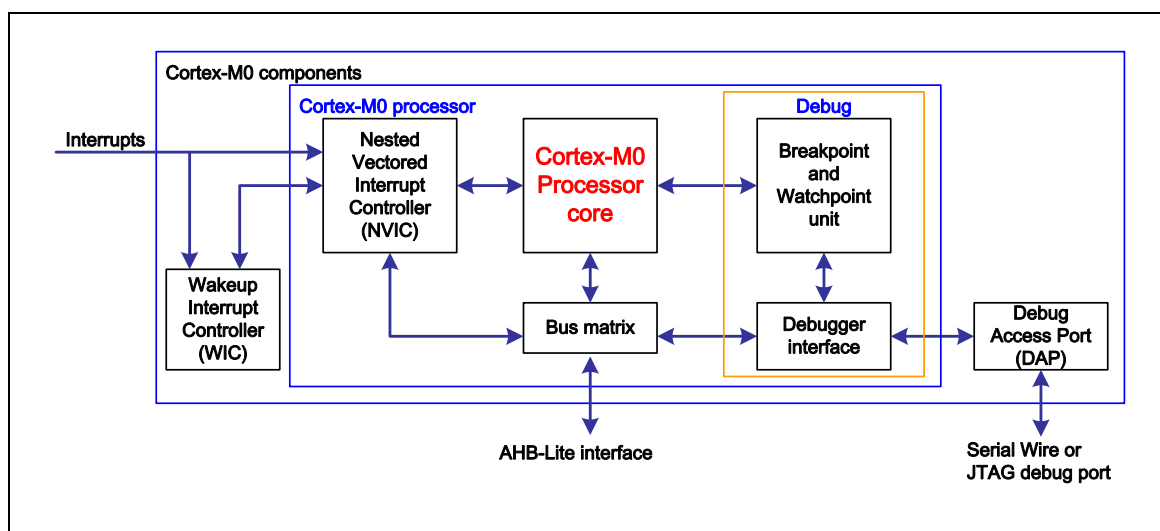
Cortex-M0 components

Cortex-M0 processor

Debug

Interrupts

Nested Vectored Interrupt Controller (NVIC)

Cortex-M0 Processor core

Breakpoint and Watchpoint unit

Wakeup Interrupt Controller (WIC)

Bus matrix

Debugger interface

Debug Access Port (DAP)

AHB-Lite interface

Serial Wire or JTAG debug port